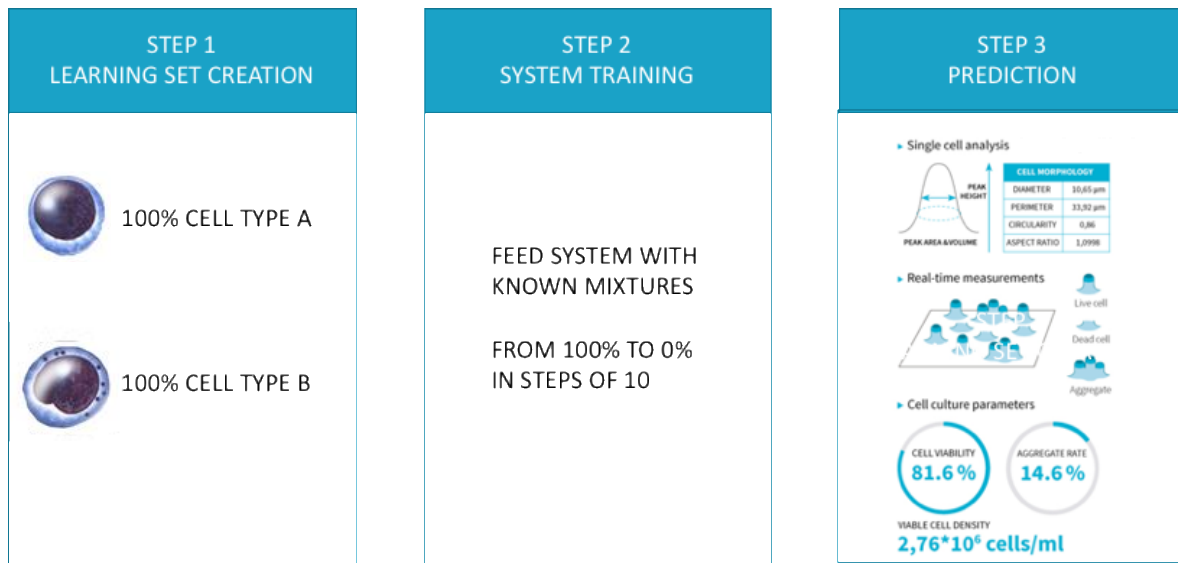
STEP 1
LEARNING SET CREATION

100% CELL TYPE A

100% CELL TYPE B

STEP 2
SYSTEM TRAINING

FEED SYSTEM WITH KNOWN MIXTURES

FROM 100% TO 0% IN STEPS OF 10

STEP 3
PREDICTION

Single cell analysis

PEAK HEIGHT

PEAK AREA & VOLUME

| CELL MORPHOLOGY | |
|---|---|
| DIAMETER | 10,65 µm |
| PERIMETER | 33,92 µm |
| CIRCULARITY | 0,86 |
| ASPECT RATIO | 1,0998 |

Real-time measurements

Live cell

Dead cell

Aggregate

Cell culture parameters

CELL VIABILITY
81.6 %

AGGREGATE RATE
14.6 %

VIABLE CELL DENSITY
$2,76*10^6$ cells/ml